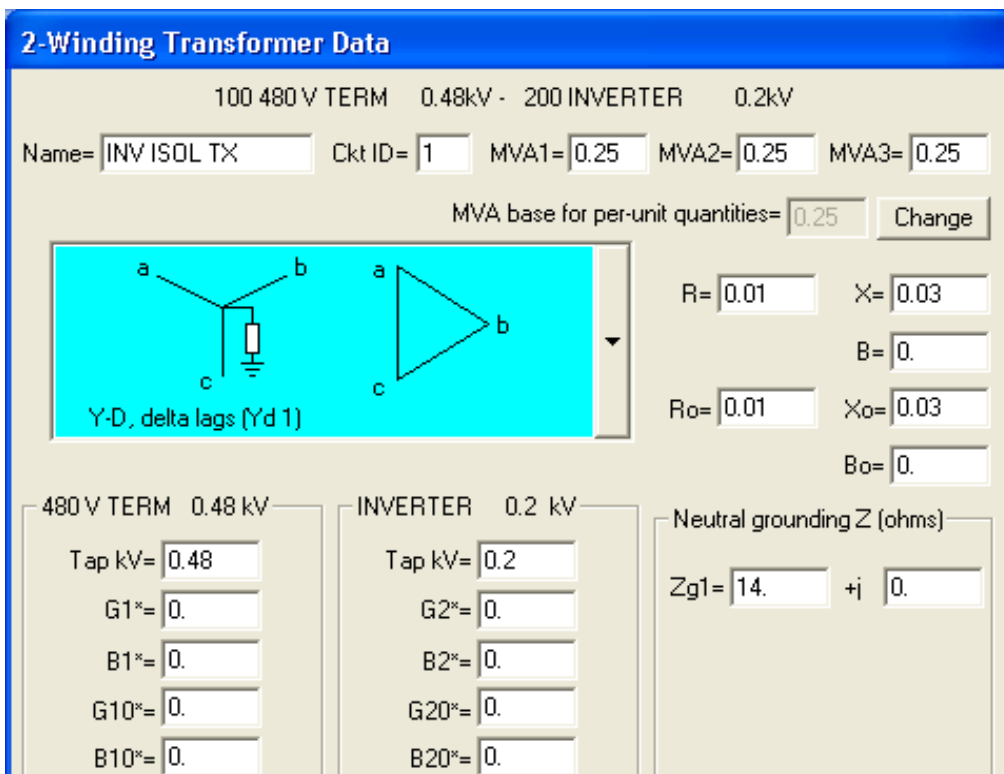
2-Winding Transformer Data

100 480 V TERM 0.48kV - 200 INVERTER 0.2kV

Name= INV ISOL TX Ckt ID= 1 MVA1= 0.25 MVA2= 0.25 MVA3= 0.25

MVA base for per-unit quantities= 0.25 Change

a b c a b c

Y-D, delta lags (Yd 1)

R= 0.01 X= 0.03

B= 0.

Ro= 0.01 Xo= 0.03

Bo= 0.

480 V TERM 0.48 kV

Tap kV= 0.48

G1*= 0.

B1*= 0.

G10*= 0.

B10*= 0.

INVERTER 0.2 kV

Tap kV= 0.2

G2*= 0.

B2*= 0.

G20*= 0.

B20*= 0.

Neutral grounding Z (ohms)

Zg1= 14. +j 0.